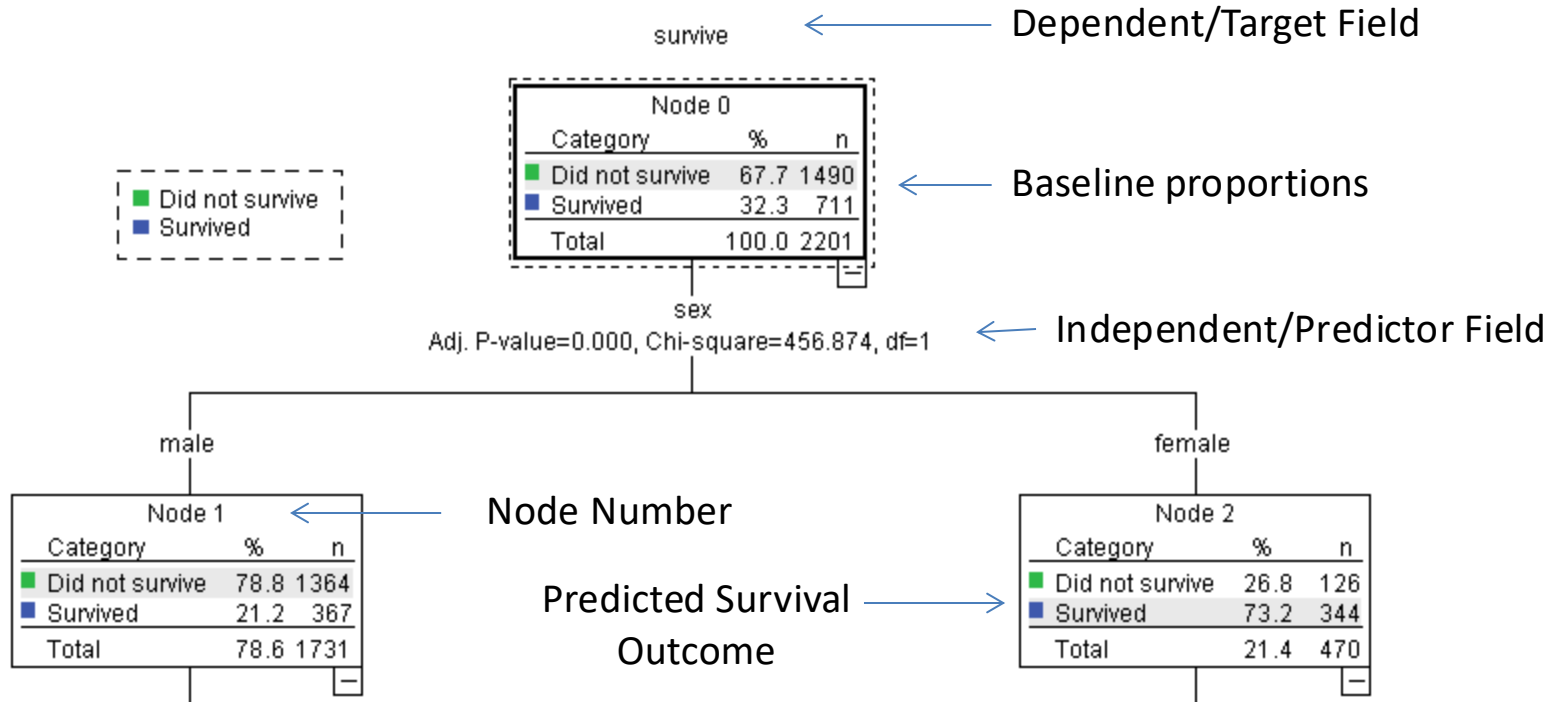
survive

Dependent/Target Field

Did not survive
Survived

Node 0

| Category | % | n |
|---|---|---|
| Did not survive | 67.7 | 1490 |
| Survived | 32.3 | 711 |
| Total | 100.0 | 2201 |

Baseline proportions

sex
Adj. P-value=0.000, Chi-square=456.874, df=1

Independent/Predictor Field

male

female

Node 1

| Category | % | n |
|---|---|---|
| Did not survive | 78.8 | 1364 |
| Survived | 21.2 | 367 |
| Total | 78.6 | 1731 |

Node Number

Predicted Survival Outcome

Node 2

| Category | % | n |
|---|---|---|
| Did not survive | 26.8 | 126 |
| Survived | 73.2 | 344 |
| Total | 21.4 | 470 |